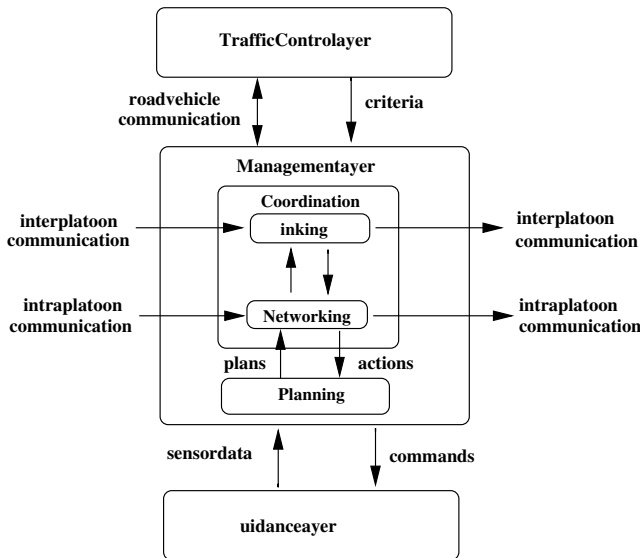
TrafficControlayer

roadvehicle communication

criteria

Managementayer

Coordination

interplatoon communication

inking

interplatoon communication

intraplatoon communication

Networking

intraplatoon communication

plans

actions

Planning

sensordata

commands

uidanceayer